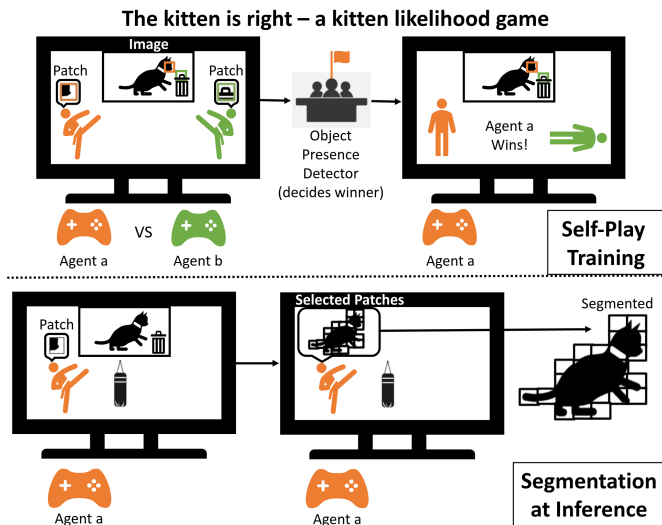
The kitten is right – a kitten likelihood game

Image

Patch

Patch

Object Presence Detector (decides winner)

Agent a Wins!

Agent a

VS

Agent b

Agent a

Self-Play Training

Patch

Selected Patches

Segmented

Agent a

Agent a

Segmentation at Inference